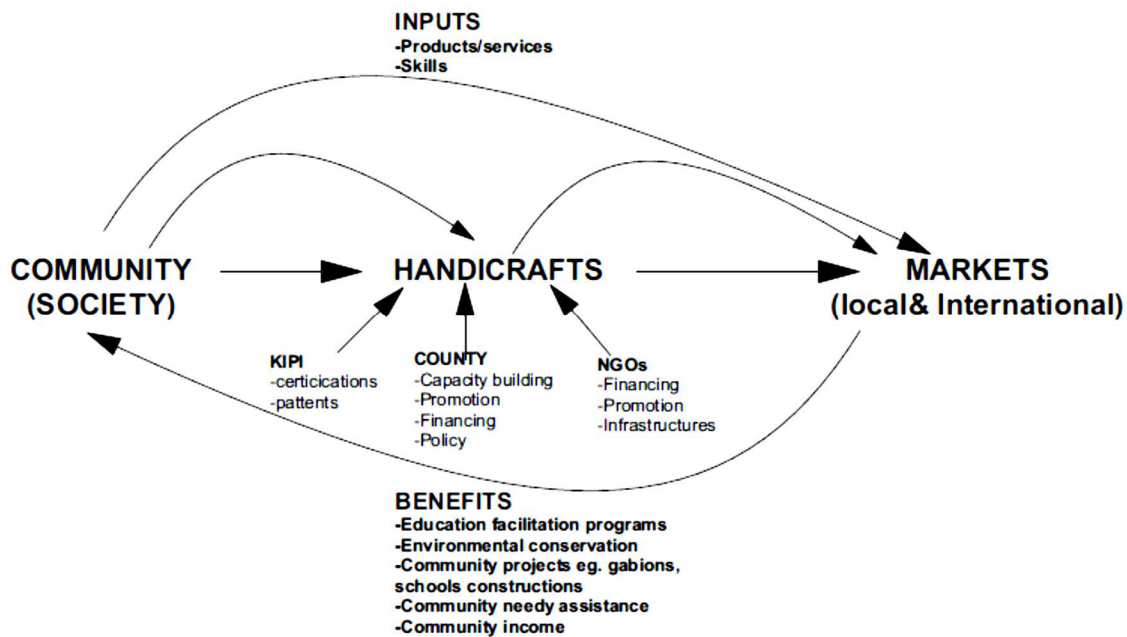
INPUTS
-Products/services
-Skills

COMMUNITY (SOCIETY)

HANDICRAFTS

MARKETS (local& International)

KIPI
-certicications
-pattents

COUNTY
-Capacity building
-Promotion
-Financing
-Policy

NGOs
-Financing
-Promotion
-Infrastructures

BENEFITS
-Education facilitation programs
-Environmental conservation
-Community projects eg. gabions, schools constructions
-Community needy assistance
-Community income